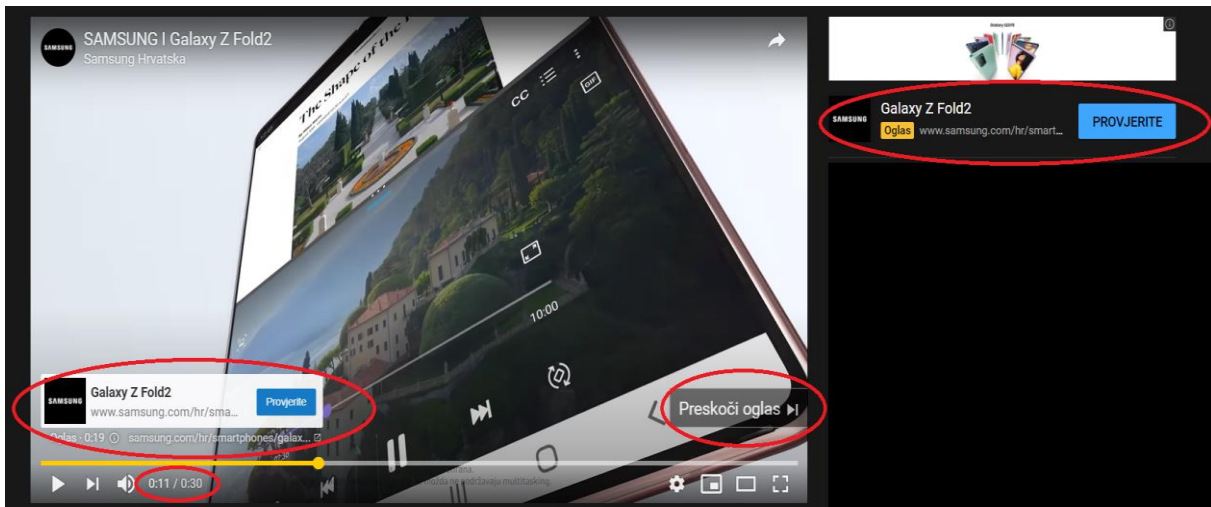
SAMSUNG I Galaxy Z Fold2
Samsung Hrvatska

The Shape of the

CC

GIF

10:00

SAMSUNG
Galaxy Z Fold2
www.samsung.com/hr/sma...
Provjerite

Oglas · 0:19 samsung.com/hr/smartphones/galax...

Preskoči oglas

0:11 / 0:30

Galaxy Z Fold2

SAMSUNG
Galaxy Z Fold2
Oglas www.samsung.com/hr/smart...
PROVJERITE